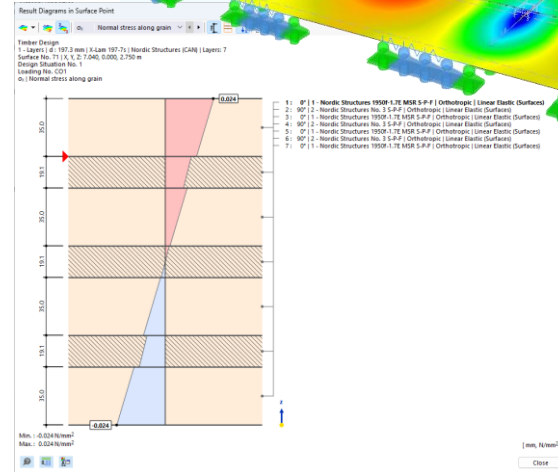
Result Diagrams in Surface Point

$\sigma_0$ | Normal stress along grain

Timber Design
1 - Layers | d : 197.3 mm | X-Lam 197-7s | Nordic Structures (CAN) | Layers: 7
Surface No. 71 | X, Y, Z: 7.040, 0.000, 2.750 m
Design Situation No. 1
Loading No. CO1
$\sigma_0$ | Normal stress along grain

0.024

35.0
19.1
35.0
19.1
35.0
19.1
35.0

-0.024

1 : 0° | 1 - Nordic Structures 1950f-1.7E MSR S-P-F | Orthotropic | Linear Elastic (Surfaces)
2 : 90° | 2 - Nordic Structures No. 3 S-P-F | Orthotropic | Linear Elastic (Surfaces)
3 : 0° | 1 - Nordic Structures 1950f-1.7E MSR S-P-F | Orthotropic | Linear Elastic (Surfaces)
4 : 90° | 2 - Nordic Structures No. 3 S-P-F | Orthotropic | Linear Elastic (Surfaces)
5 : 0° | 1 - Nordic Structures 1950f-1.7E MSR S-P-F | Orthotropic | Linear Elastic (Surfaces)
6 : 90° | 2 - Nordic Structures No. 3 S-P-F | Orthotropic | Linear Elastic (Surfaces)
7 : 0° | 1 - Nordic Structures 1950f-1.7E MSR S-P-F | Orthotropic | Linear Elastic (Surfaces)

z

Min. : -0.024 N/mm$^2$
Max. : 0.024 N/mm$^2$

[ mm, N/mm$^2$ ]

Close